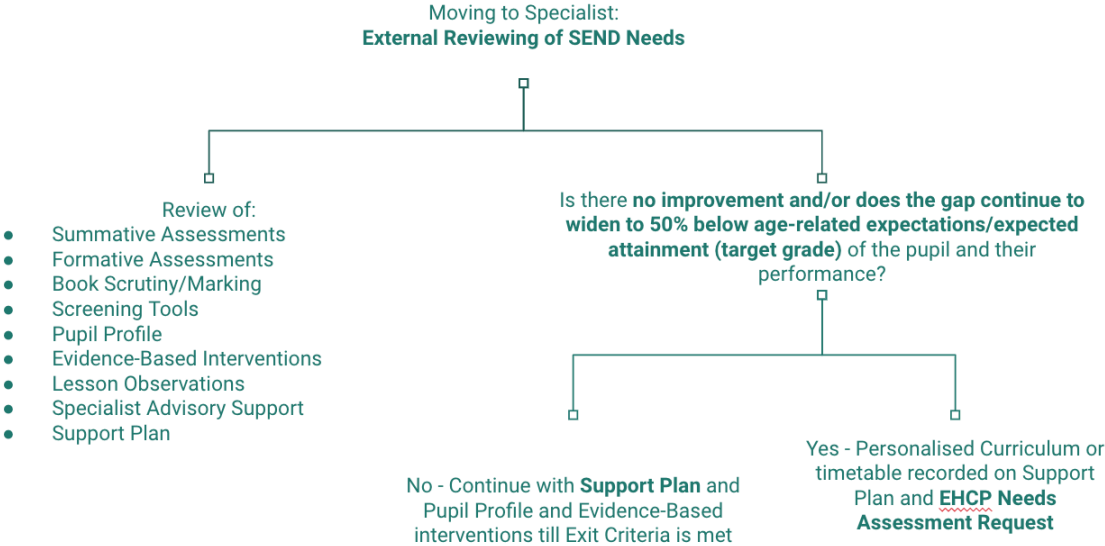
Moving to Specialist:
**External Reviewing of SEND Needs**

Review of:
- Summative Assessments
- Formative Assessments
- Book Scrutiny/Marking
- Screening Tools
- Pupil Profile
- Evidence-Based Interventions
- Lesson Observations
- Specialist Advisory Support
- Support Plan

Is there **no improvement and/or does the gap continue to widen to 50% below age-related expectations/expected attainment (target grade)** of the pupil and their performance?

No - Continue with **Support Plan** and Pupil Profile and Evidence-Based interventions till Exit Criteria is met

Yes - Personalised Curriculum or timetable recorded on Support Plan and **EHCP Needs Assessment Request**